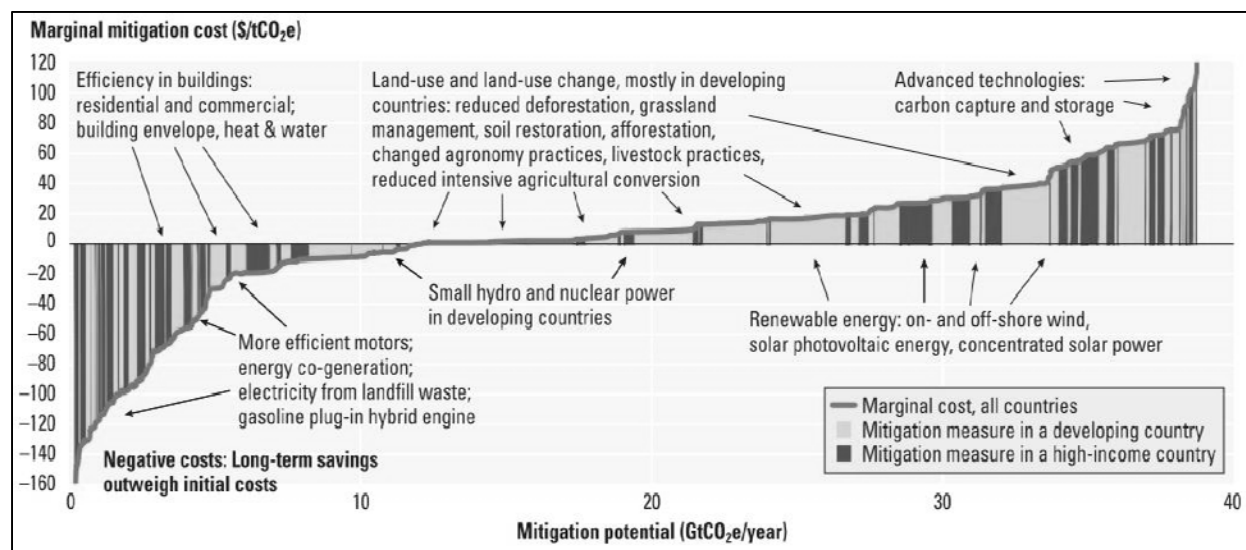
Marginal mitigation cost ($/t$CO_2$e)

120
100
80
60
40
20
0
−20
−40
−60
−80
−100
−120
−140
−160

Efficiency in buildings: residential and commercial; building envelope, heat & water

Land-use and land-use change, mostly in developing countries: reduced deforestation, grassland management, soil restoration, afforestation, changed agronomy practices, livestock practices, reduced intensive agricultural conversion

Advanced technologies: carbon capture and storage

Small hydro and nuclear power in developing countries

Renewable energy: on- and off-shore wind, solar photovoltaic energy, concentrated solar power

More efficient motors; energy co-generation; electricity from landfill waste; gasoline plug-in hybrid engine

Negative costs: Long-term savings outweigh initial costs

Marginal cost, all countries
Mitigation measure in a developing country
Mitigation measure in a high-income country

0
10
20
30
40

Mitigation potential (Gt$CO_2$e/year)